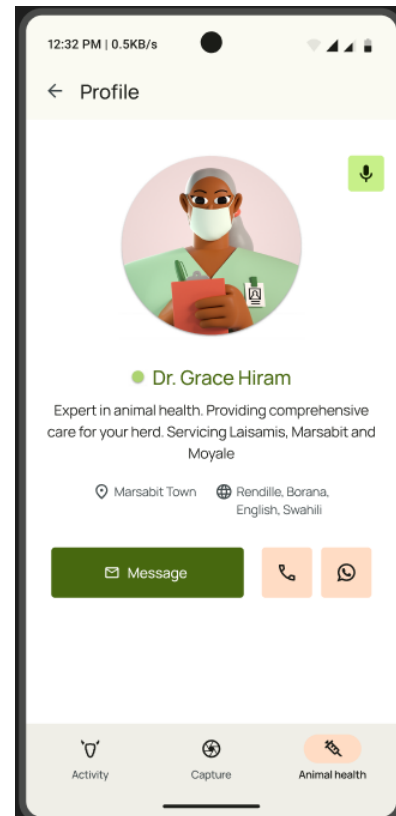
12:32 PM | 0.5KB/s

← Profile

Dr. Grace Hiram

Expert in animal health. Providing comprehensive care for your herd. Servicing Laisamis, Marsabit and Moyale

Marsabit Town

Rendille, Borana, English, Swahili

Message

Activity

Capture

Animal health